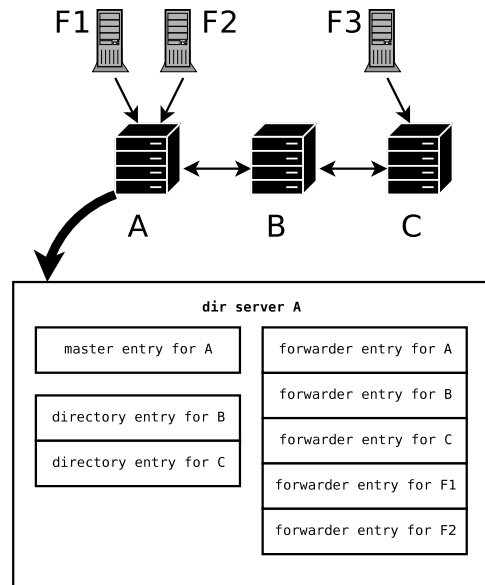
F1

F2

F3

A

B

C

dir server A

master entry for A

directory entry for B

directory entry for C

forwarder entry for A

forwarder entry for B

forwarder entry for C

forwarder entry for F1

forwarder entry for F2